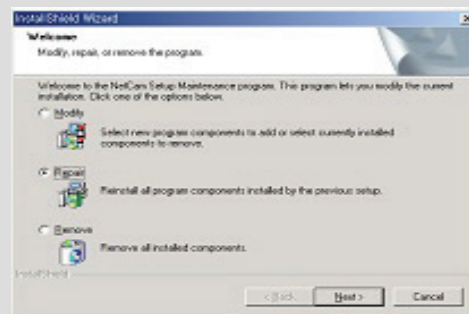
InstallShield Wizard

Welcome
Modify, repair, or remove the program.

Welcome to the NetCam Setup Maintenance program. This program lets you modify the current installation. Click one of the options below.

Modify
Select new program components to add or select currently installed components to remove.

Repair
Reinstall all program components installed by the previous setup.

Remove
Remove all installed components.

InstallShield

< Back
Next >
Cancel